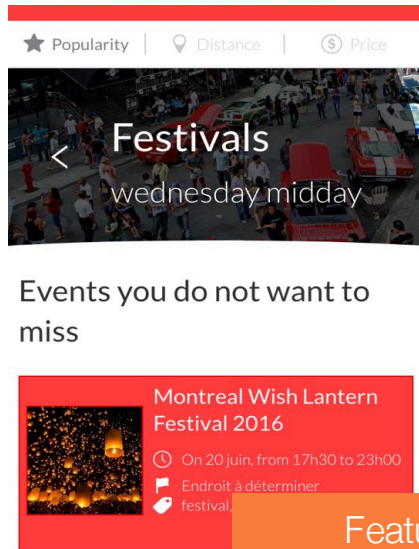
Popularity | Distance | Price

<

Festivals

wednesday midday

Events you do not want to miss

Montreal Wish Lantern Festival 2016

On 20 juin, from 17h30 to 23h00

Endroit à déterminer

festival,

Featu